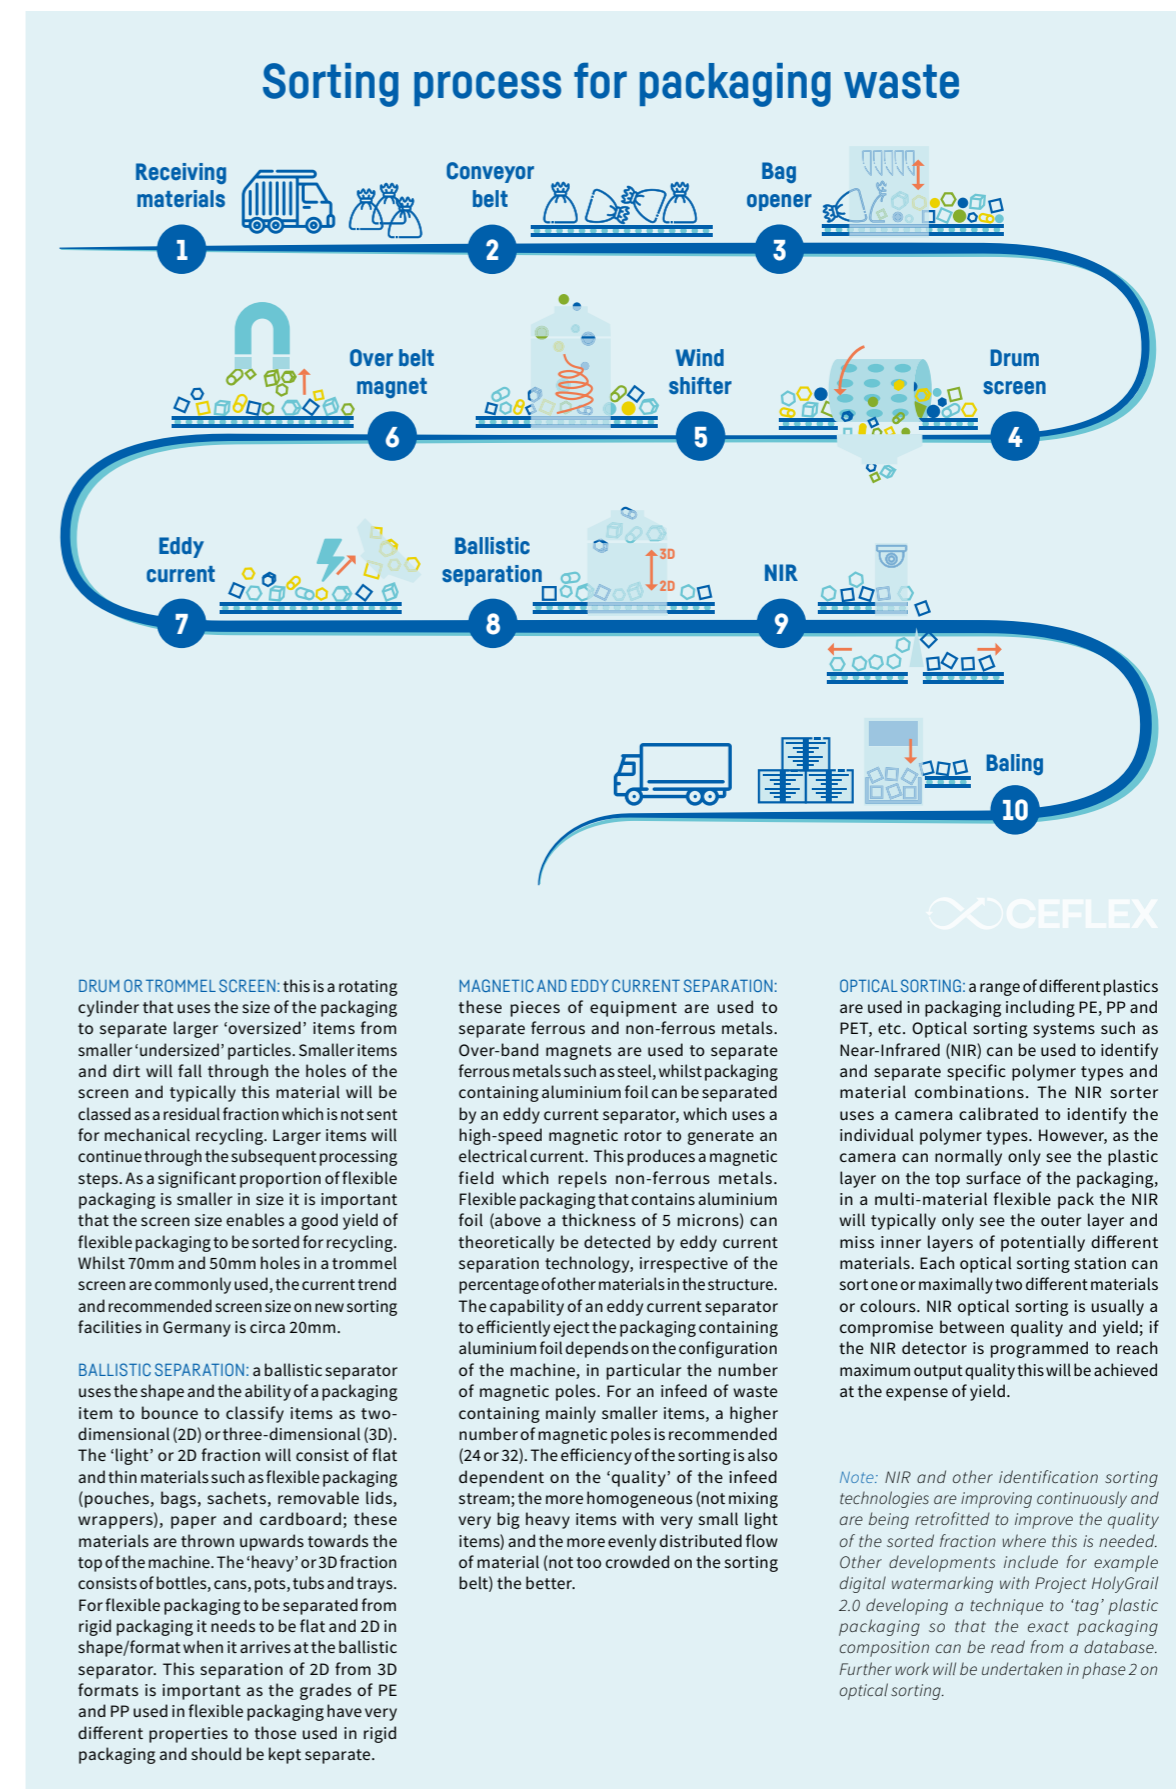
Sorting process for packaging waste

Receiving materials

1

Conveyor belt

2

Bag opener

3

Over belt magnet

6

Wind shifter

5

Drum screen

4

Eddy current

7

Ballistic separation

3D

2D

8

NIR

9

Baling

10

CEFLEX

DRUM OR TROMMEL SCREEN: this is a rotating cylinder that uses the size of the packaging to separate larger 'oversized' items from smaller 'undersized' particles. Smaller items and dirt will fall through the holes of the screen and typically this material will be classed as a residual fraction which is not sent for mechanical recycling. Larger items will continue through the subsequent processing steps. As a significant proportion of flexible packaging is smaller in size it is important that the screen size enables a good yield of flexible packaging to be sorted for recycling. Whilst 70mm and 50mm holes in a trommel screen are commonly used, the current trend and recommended screen size on new sorting facilities in Germany is circa 20mm.

BALLISTIC SEPARATION: a ballistic separator uses the shape and the ability of a packaging item to bounce to classify items as two-dimensional (2D) or three-dimensional (3D). The 'light' or 2D fraction will consist of flat and thin materials such as flexible packaging (pouches, bags, sachets, removable lids, wrappers), paper and cardboard; these materials are thrown upwards towards the top of the machine. The 'heavy' or 3D fraction consists of bottles, cans, pots, tubs and trays. For flexible packaging to be separated from rigid packaging it needs to be flat and 2D in shape/format when it arrives at the ballistic separator. This separation of 2D from 3D formats is important as the grades of PE and PP used in flexible packaging have very different properties to those used in rigid packaging and should be kept separate.

MAGNETIC AND EDDY CURRENT SEPARATION: these pieces of equipment are used to separate ferrous and non-ferrous metals. Over-band magnets are used to separate ferrous metals such as steel, whilst packaging containing aluminium foil can be separated by an eddy current separator, which uses a high-speed magnetic rotor to generate an electrical current. This produces a magnetic field which repels non-ferrous metals. Flexible packaging that contains aluminium foil (above a thickness of 5 microns) can theoretically be detected by eddy current separation technology, irrespective of the percentage of other materials in the structure. The capability of an eddy current separator to efficiently eject the packaging containing aluminium foil depends on the configuration of the machine, in particular the number of magnetic poles. For an infeed of waste containing mainly smaller items, a higher number of magnetic poles is recommended (24 or 32). The efficiency of the sorting is also dependent on the 'quality' of the infeed stream; the more homogeneous (not mixing very big heavy items with very small light items) and the more evenly distributed flow of material (not too crowded on the sorting belt) the better.

OPTICAL SORTING: a range of different plastics are used in packaging including PE, PP and PET, etc. Optical sorting systems such as Near-Infrared (NIR) can be used to identify and separate specific polymer types and material combinations. The NIR sorter uses a camera calibrated to identify the individual polymer types. However, as the camera can normally only see the plastic layer on the top surface of the packaging, in a multi-material flexible pack the NIR will typically only see the outer layer and miss inner layers of potentially different materials. Each optical sorting station can sort one or maximally two different materials or colours. NIR optical sorting is usually a compromise between quality and yield; if the NIR detector is programmed to reach maximum output quality this will be achieved at the expense of yield.

Note: NIR and other identification sorting technologies are improving continuously and are being retrofitted to improve the quality of the sorted fraction where this is needed. Other developments include for example digital watermarking with Project HolyGrail 2.0 developing a technique to 'tag' plastic packaging so that the exact packaging composition can be read from a database. Further work will be undertaken in phase 2 on optical sorting.